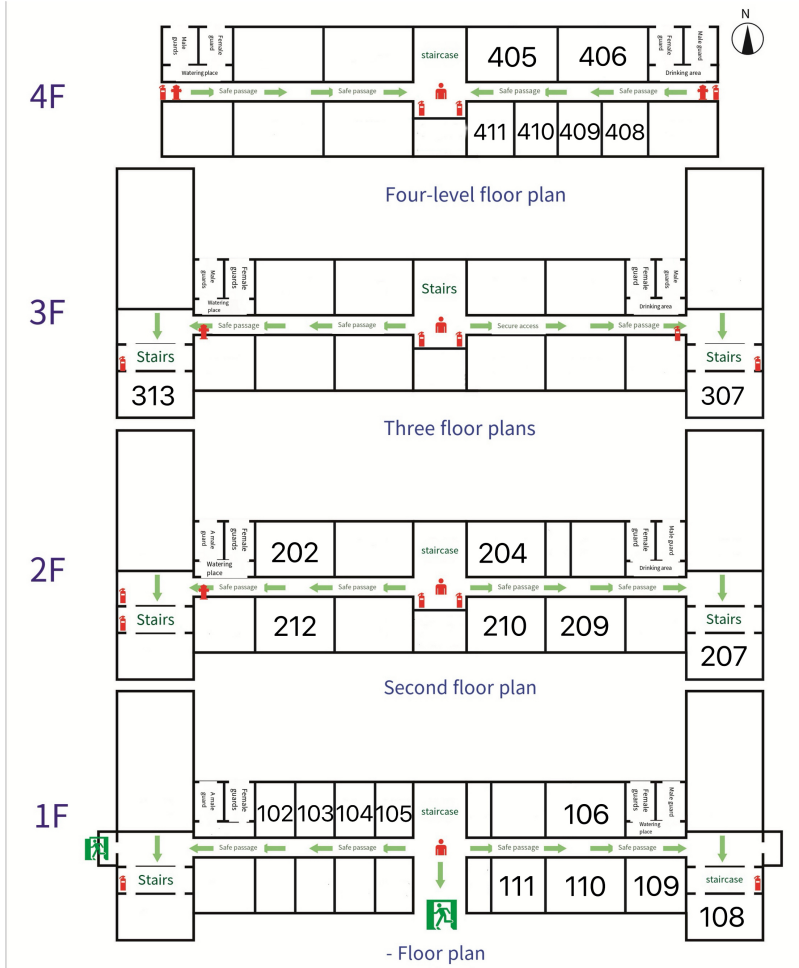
N

4F

Male guards
Female guards
Watering place
staircase
405
406
Female guard
Male guard
Drinking area
Safe passage
Safe passage
Safe passage
Safe passage
411
410
409
408

Four-level floor plan

3F

Male guards
Female guards
Watering place
Stairs
Female guard
Male guard
Drinking area
Safe passage
Safe passage
Secure access
Safe passage
Stairs
313
Stairs
307

Three floor plans

2F

A male guard
Female guards
Watering place
202
staircase
204
Female guard
Male guard
Drinking area
Safe passage
Safe passage
Safe passage
Safe passage
Stairs
212
210
209
Stairs
207

Second floor plan

1F

A male guard
Female guards
102
103
104
105
staircase
106
Female guards
Male guard
Watering place
Safe passage
Safe passage
Safe passage
Safe passage
Stairs
111
110
109
staircase
108

- Floor plan